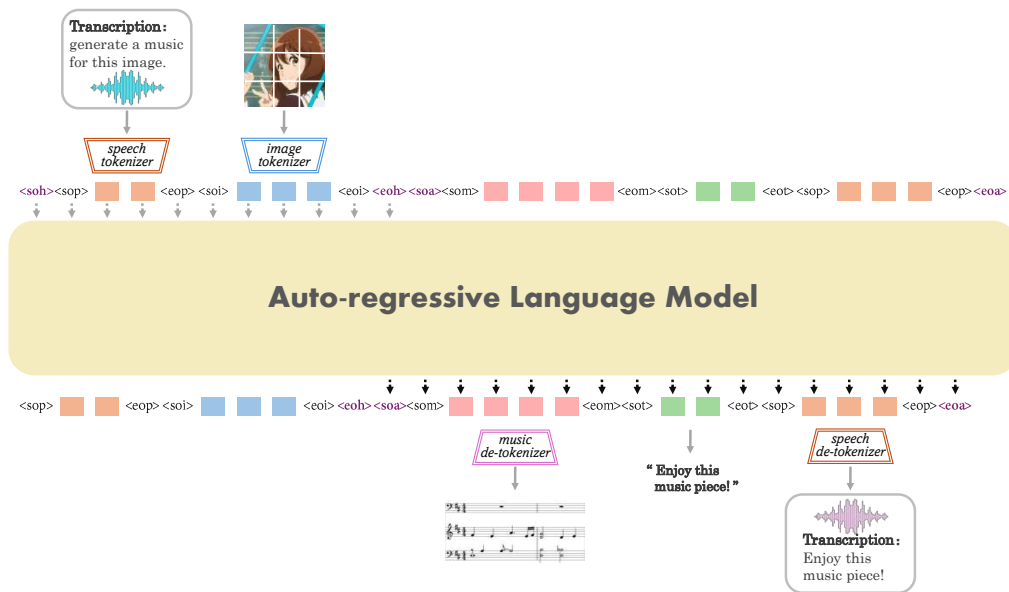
Transcription:
generate a music for this image.

speech tokenizer

image tokenizer

<soh><sop> <eop> <soi> <eoi> <eoh><soa><som> <eom><sot> <eot> <sop> <eop><eoa>

Auto-regressive Language Model

<sop> <eop> <soi> <eoi> <eoh><soa><som> <eom><sot> <eot> <sop> <eop><eoa>

music de-tokenizer

" Enjoy this music piece! "

speech de-tokenizer

Transcription:
Enjoy this music piece!